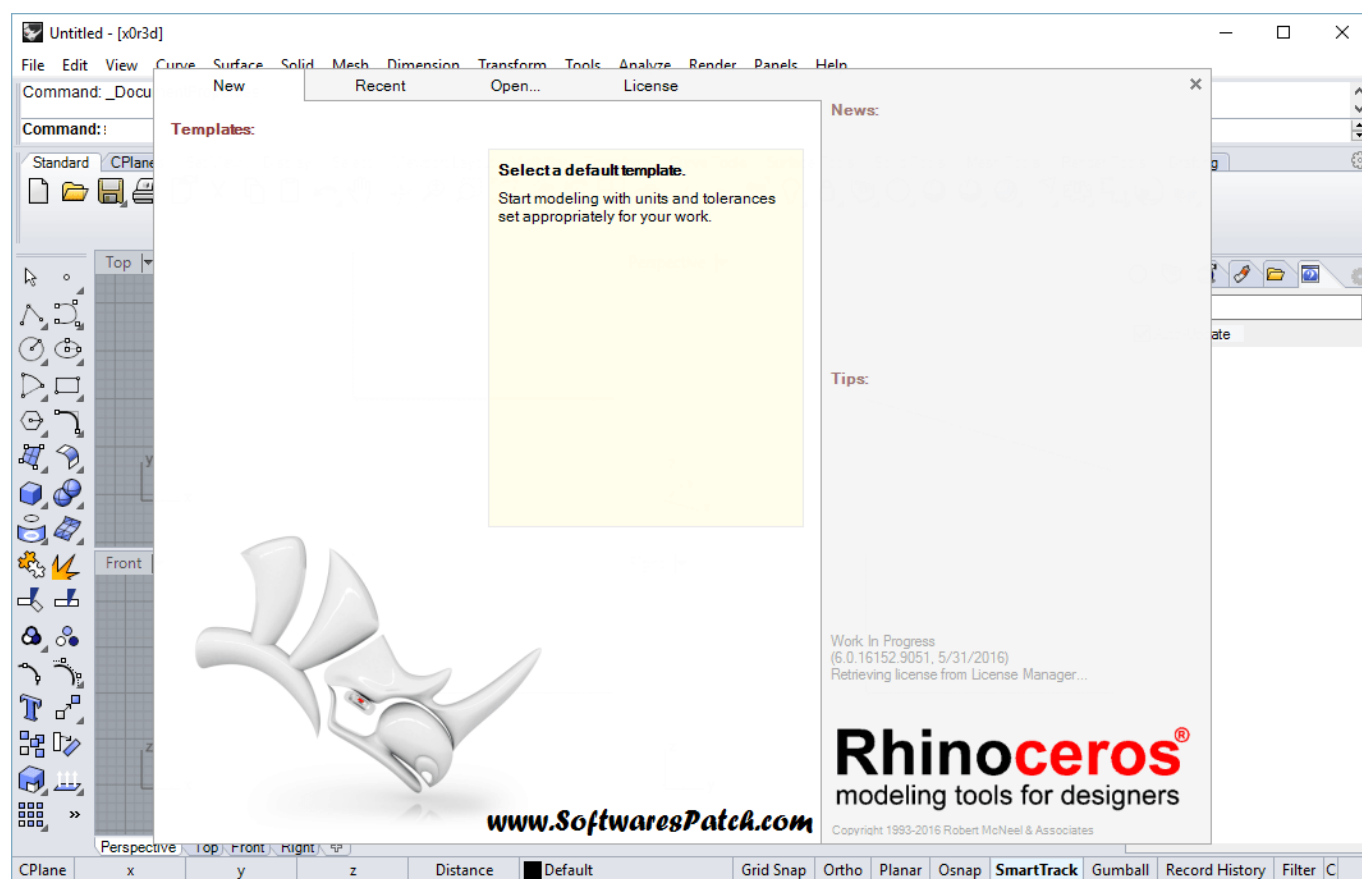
Untitled - [x0r3d]

File Edit View Curve Surface Solid Mesh Dimension Transform Tools Analyze Render Panels Help

Command: _Docu

Command:

Standard CPlane

Top

Front

New Recent Open... License

Templates:

Select a default template.

Start modeling with units and tolerances set appropriately for your work.

News:

Tips:

Work In Progress
(6.0.16152.9051, 5/31/2016)
Retrieving license from License Manager...

Rhinoceros®
modeling tools for designers

Copyright 1993-2016 Robert McNeel & Associates

www.SoftwaresPatch.com

Perspective Top Front Right

CPlane x y z Distance Default Grid Snap Ortho Planar Osnap SmartTrack Gumball Record History Filter C